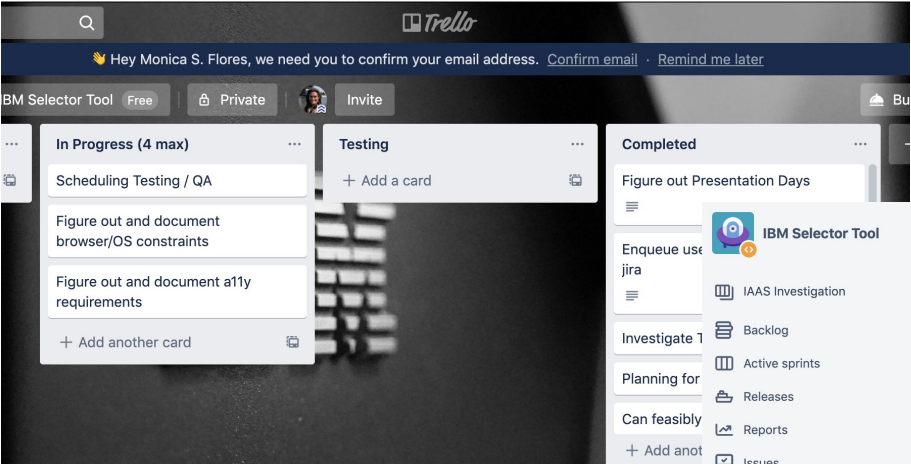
Trello

👋 Hey Monica S. Flores, we need you to confirm your email address. Confirm email · Remind me later

IBM Selector Tool Free

Private

Invite

Bu

In Progress (4 max)

Scheduling Testing / QA

Figure out and document browser/OS constraints

Figure out and document a11y requirements

+ Add another card

Testing

+ Add a card

Completed

Figure out Presentation Days

Enqueue use jira

Investigate T

Planning for

Can feasibly

+ Add anot

IBM Selector Tool

IAAS Investigation

Backlog

Active sprints

Releases

Reports

Issues